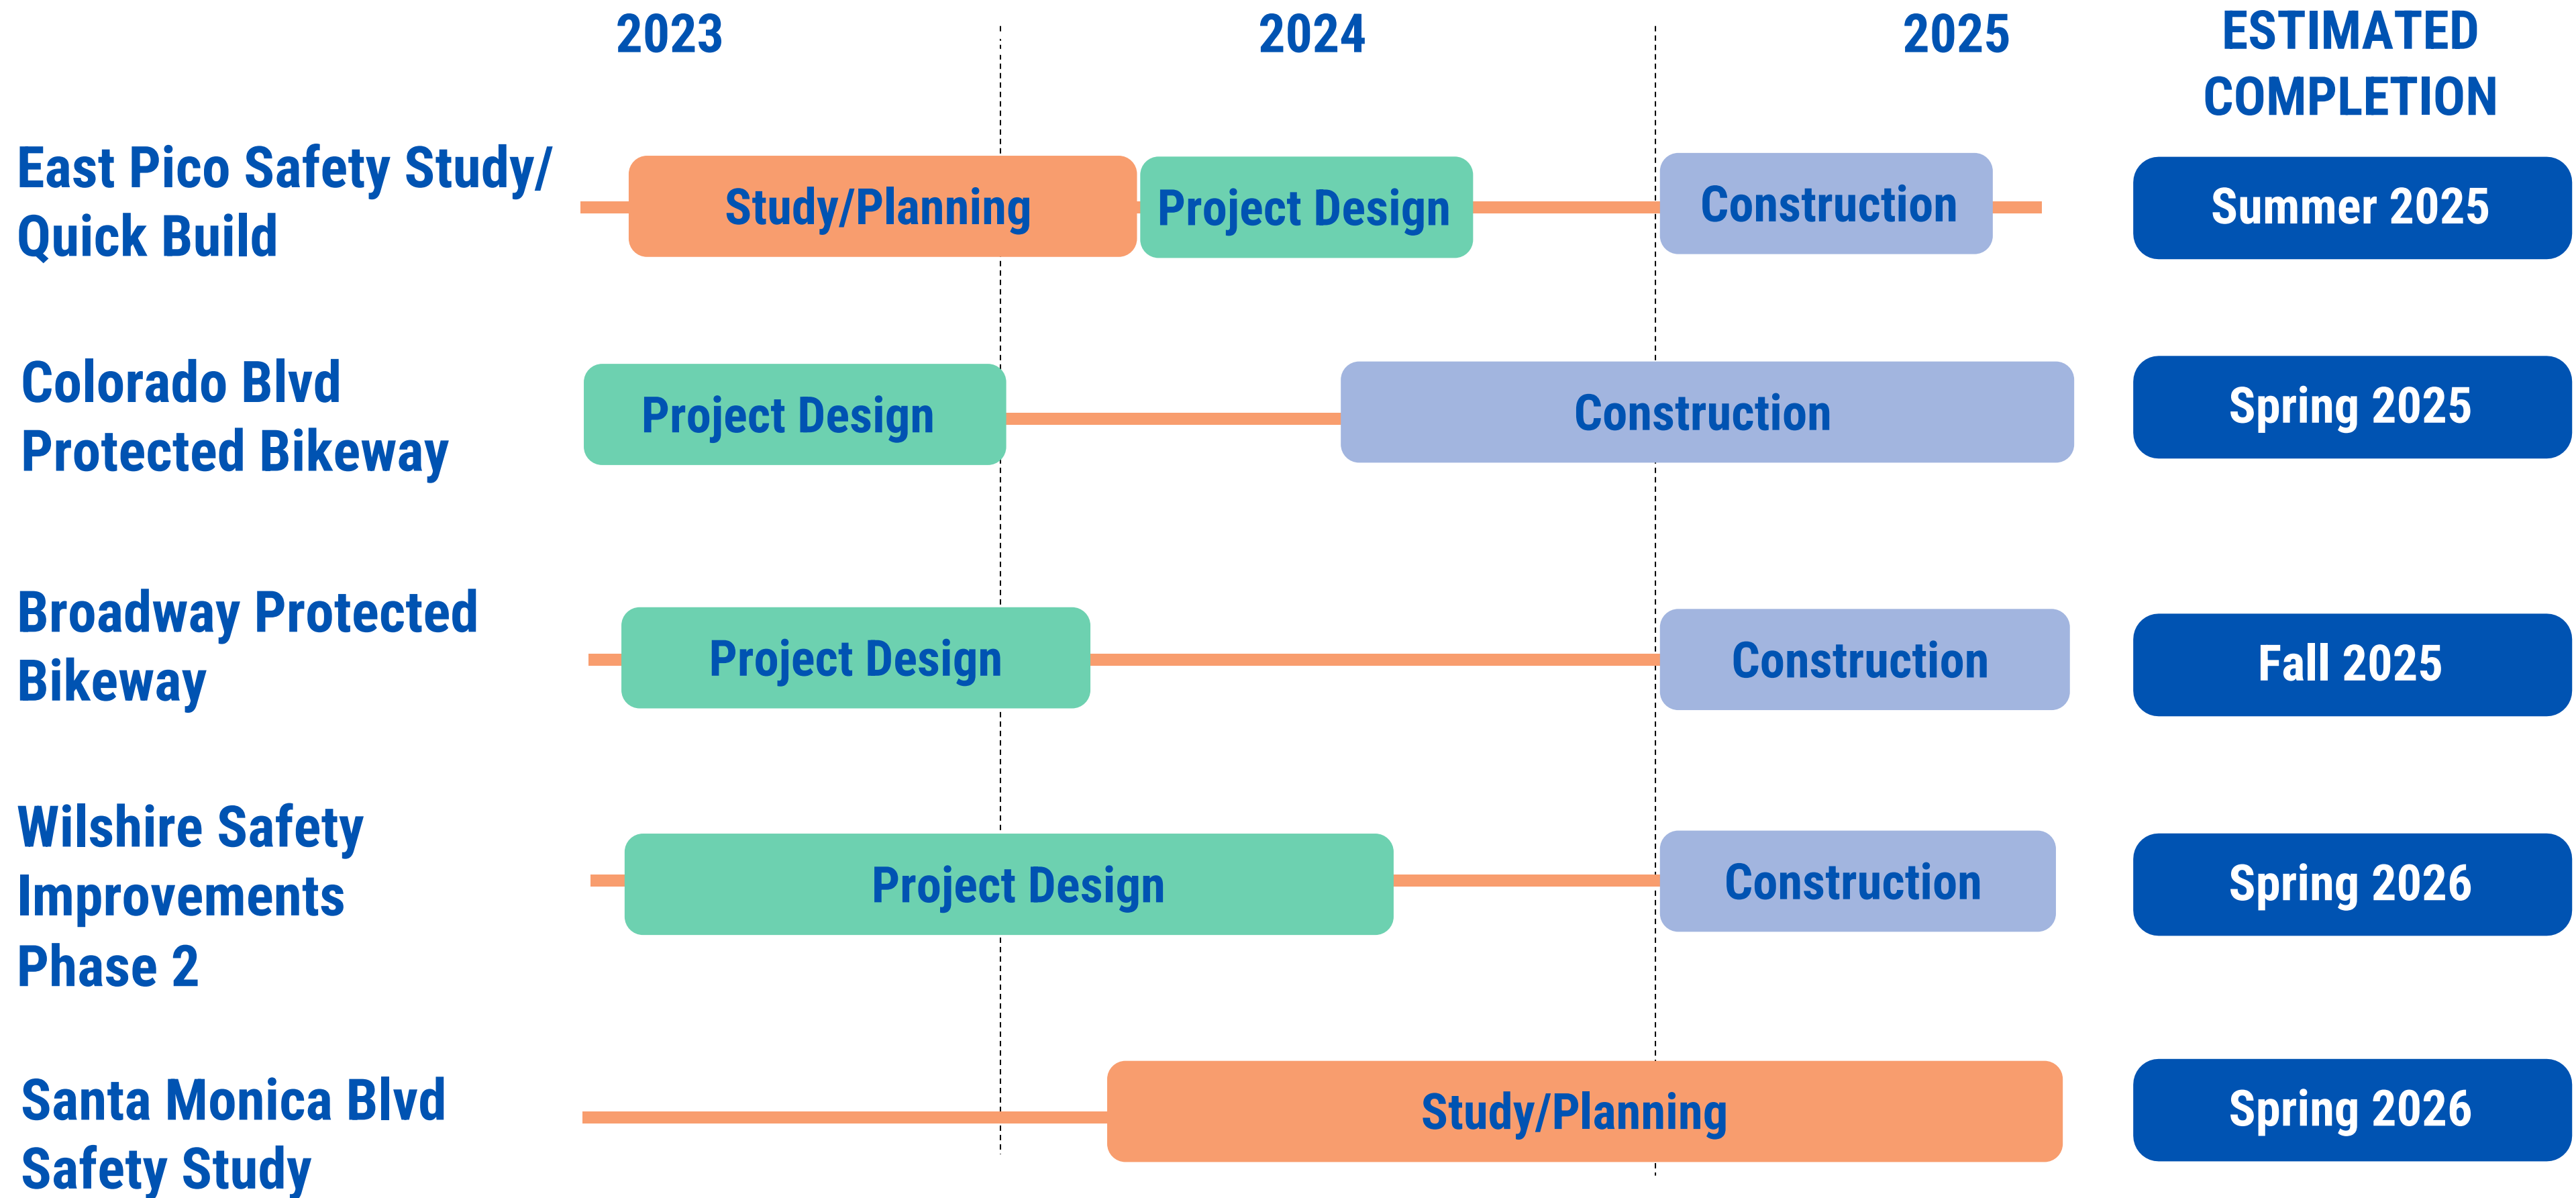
| | 2023 | 2024 | 2025 | ESTIMATED COMPLETION |
|---|---|---|---|---|
| East Pico Safety Study/ Quick Build | Study/Planning | Project Design | Construction | Summer 2025 |
| Colorado Blvd Protected Bikeway | Project Design | Construction | | Spring 2025 |
| Broadway Protected Bikeway | Project Design | | Construction | Fall 2025 |
| Wilshire Safety Improvements Phase 2 | Project Design | | Construction | Spring 2026 |
| Santa Monica Blvd Safety Study | | Study/Planning | | Spring 2026 |